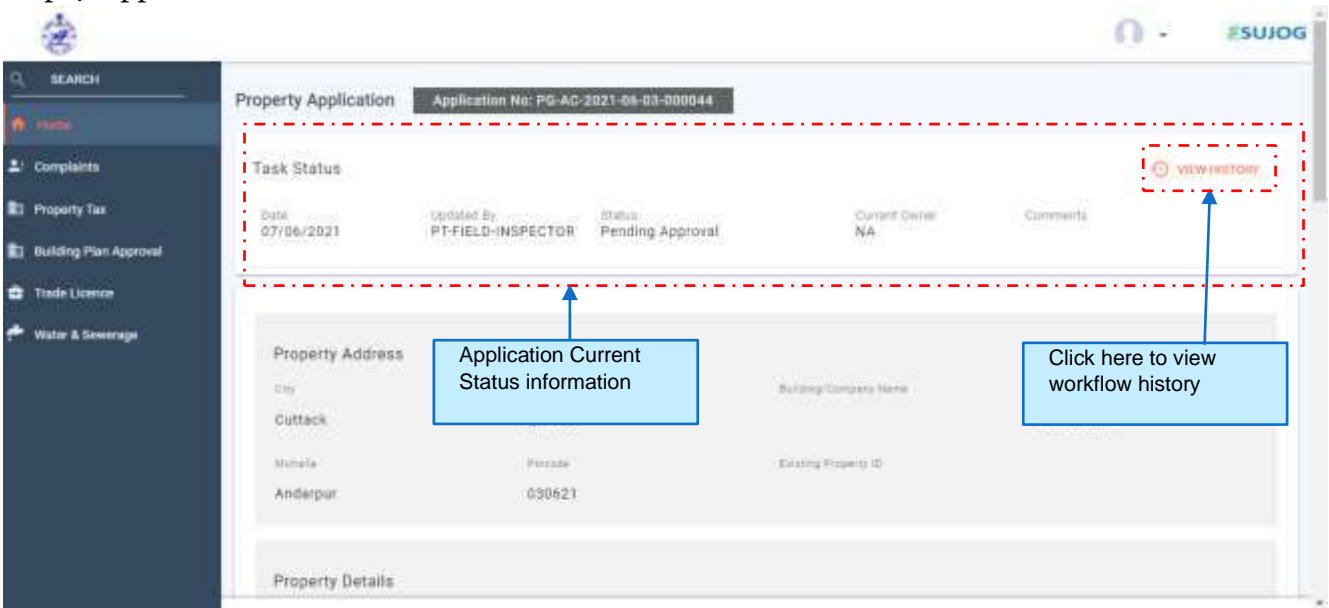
SUJOG

SEARCH

Home

Complaints

Property Tax

Building Plan Approval

Trade Licence

Water & Sewerage

Property Application Application No: PG-AC-2021-06-03-000044

Task Status

VIEW HISTORY

| Date | Updated By | Status | Current Owner | Comments |
|---|---|---|---|---|
| 07/06/2021 | PT-FIELD-INSPECTOR | Pending Approval | NA | |

Application Current Status information

Click here to view workflow history

Property Address

City
Cuttack

Building/Company Name

Mohalla
Anderpur

Pincode
030621

Existing Property ID

Property Details